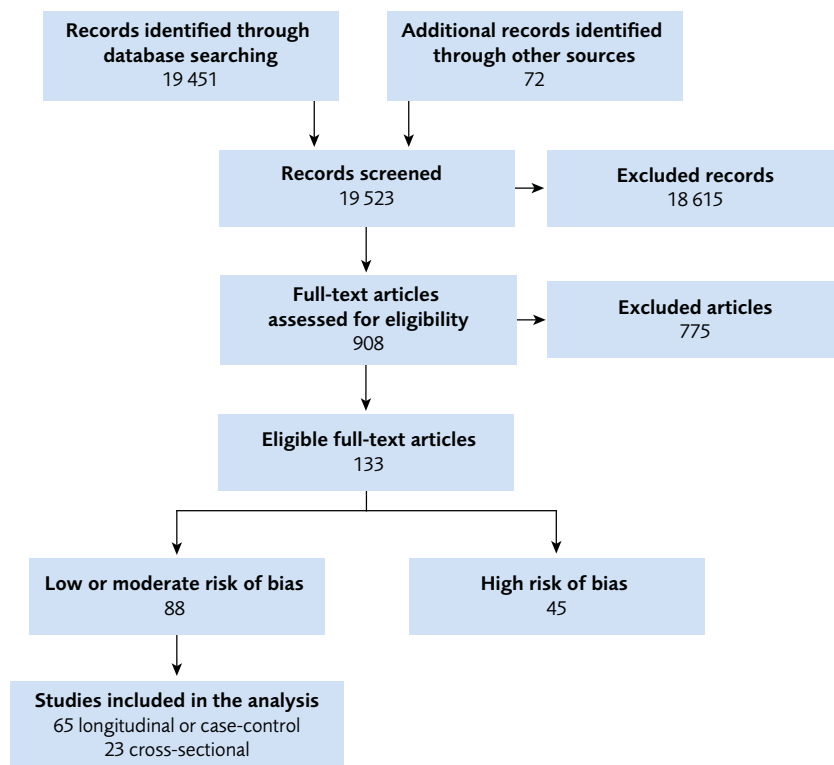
Records identified through database searching
19 451

Additional records identified through other sources
72

Records screened
19 523

Excluded records
18 615

Full-text articles assessed for eligibility
908

Excluded articles
775

Eligible full-text articles
133

Low or moderate risk of bias
88

High risk of bias
45

Studies included in the analysis
65 longitudinal or case-control
23 cross-sectional